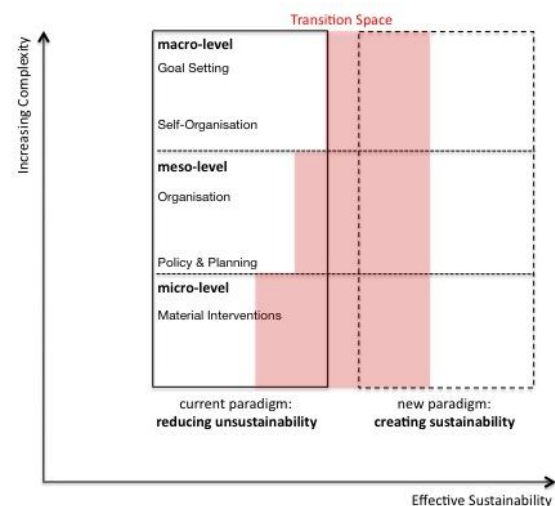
Transition Space

Increasing Complexity

macro-level
Goal Setting

Self-Organisation

meso-level
Organisation

Policy & Planning

micro-level
Material Interventions

current paradigm:
**reducing unsustainability**

new paradigm:
**creating sustainability**

Effective Sustainability